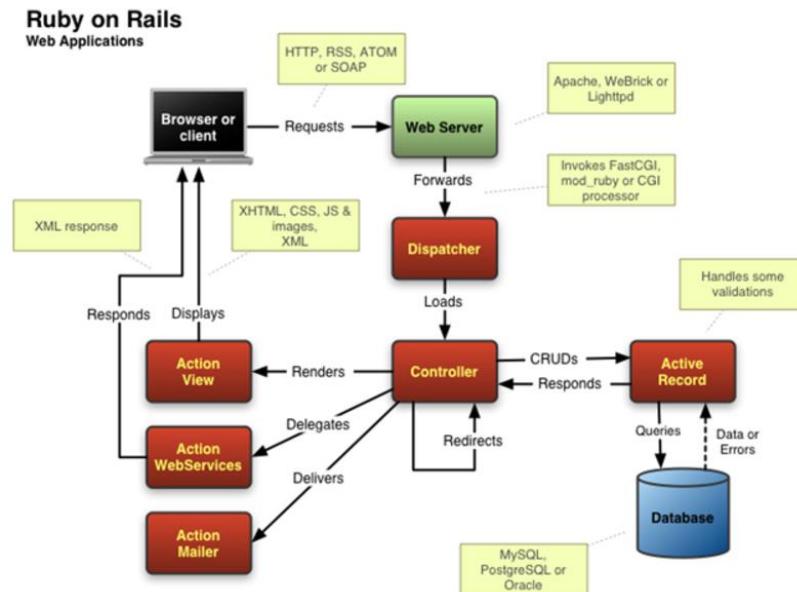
Ruby on Rails
Web Applications

HTTP, RSS, ATOM or SOAP

Apache, WeBrick or Lighttpd

Browser or client

Requests

Web Server

Forwards

Invokes FastCGI, mod_ruby or CGI processor

XML response

XHTML, CSS, JS & images, XML

Dispatcher

Loads

Handles some validations

Responds

Displays

Action View

Renders

Controller

CRUDs

Responds

Active Record

Delegates

Action WebServices

Redirects

Queries

Data or Errors

Delivers

Database

Action Mailer

MySQL, PostgreSQL or Oracle